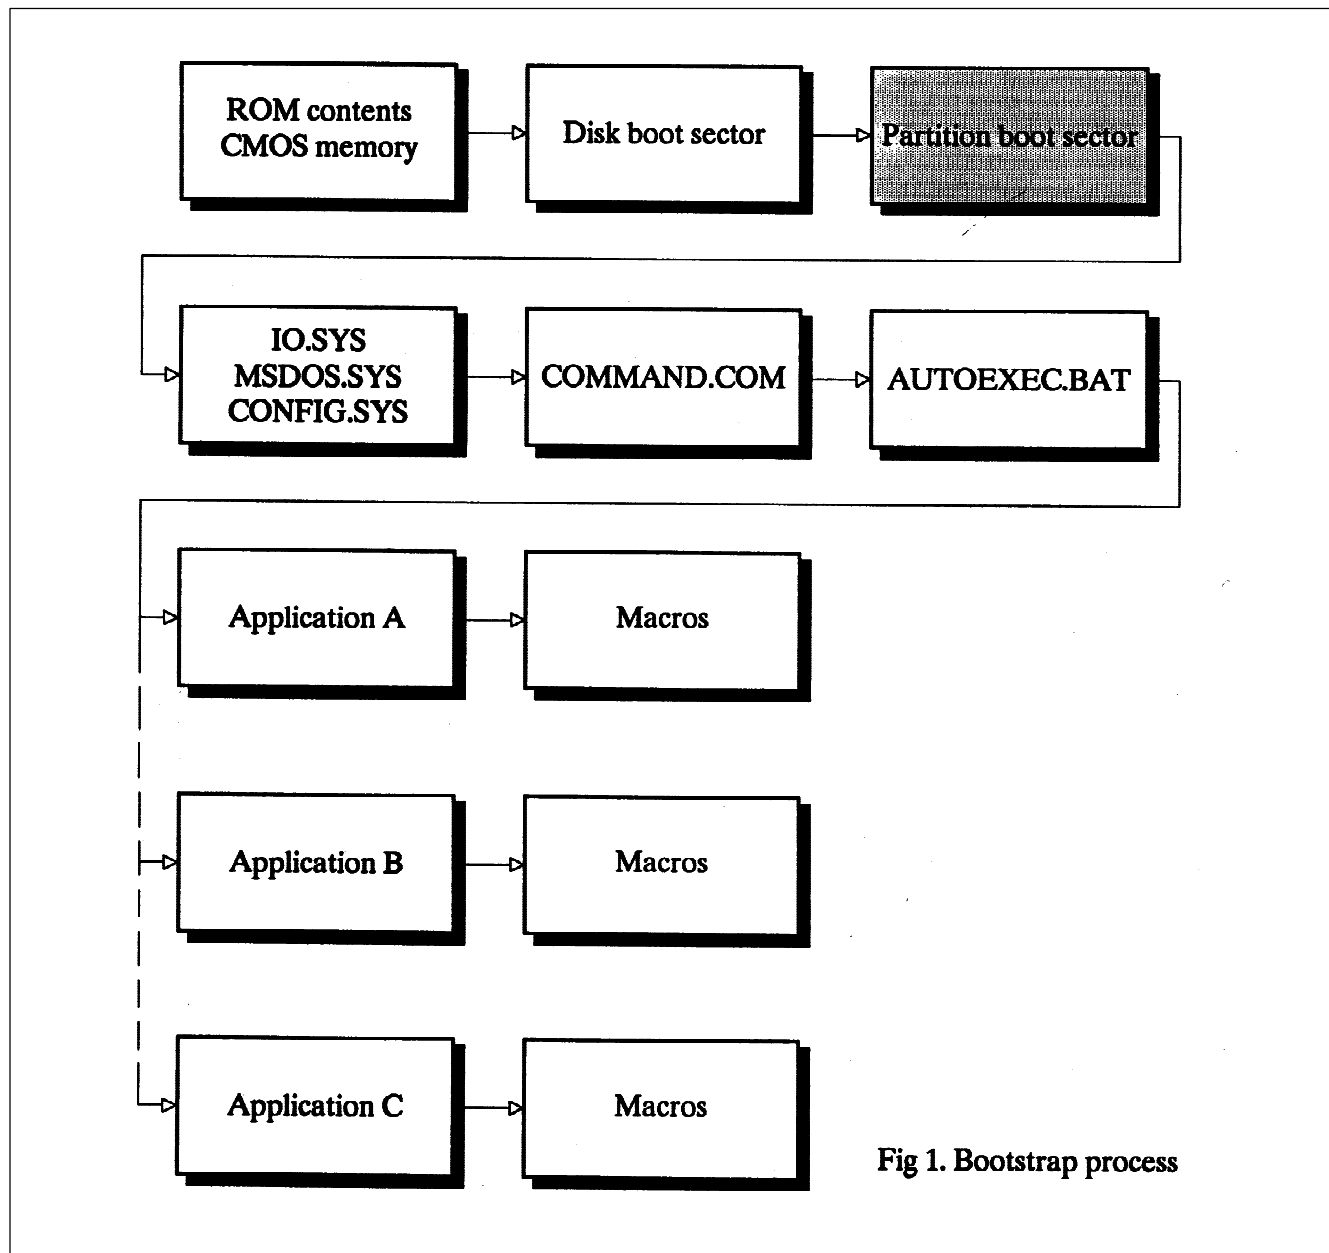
ROM contents
CMOS memory

Disk boot sector

Partition boot sector

IO.SYS
MSDOS.SYS
CONFIG.SYS

COMMAND.COM

AUTOEXEC.BAT

Application A

Macros

Application B

Macros

Application C

Macros

Fig 1. Bootstrap process